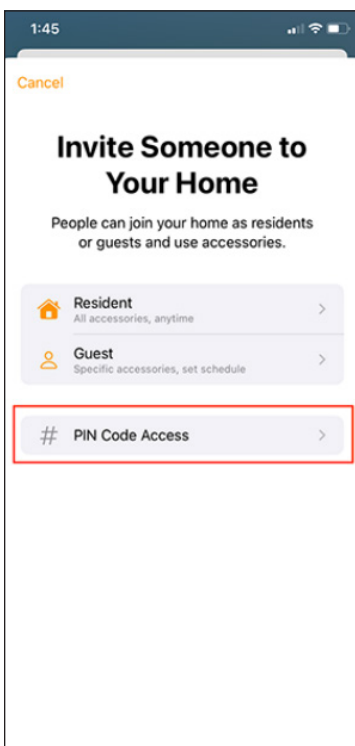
1:45

Cancel

Invite Someone to Your Home

People can join your home as residents or guests and use accessories.

Resident
All accessories, anytime

Guest
Specific accessories, set schedule

# PIN Code Access